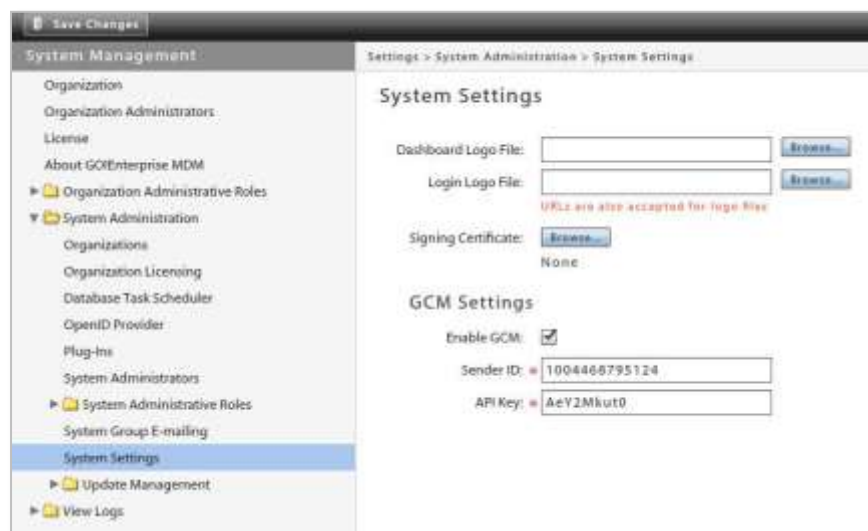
Save Changes

System Management

Organization
Organization Administrators
License
About GOEnterprise MDM
Organization Administrative Roles
System Administration
Organizations
Organization Licensing
Database Task Scheduler
OpenID Provider
Plug-ins
System Administrators
System Administrative Roles
System Group E-mailing
System Settings
Update Management
View Logs

Settings > System Administration > System Settings

System Settings

Dashboard Logo File: Browse...
Login Logo File: Browse...
URLs are also accepted for logo files
Signing Certificate: Browse...
None

GCM Settings

Enable GCM:
Sender ID: * 1004468795124
API Key: * AeY2Mkut0